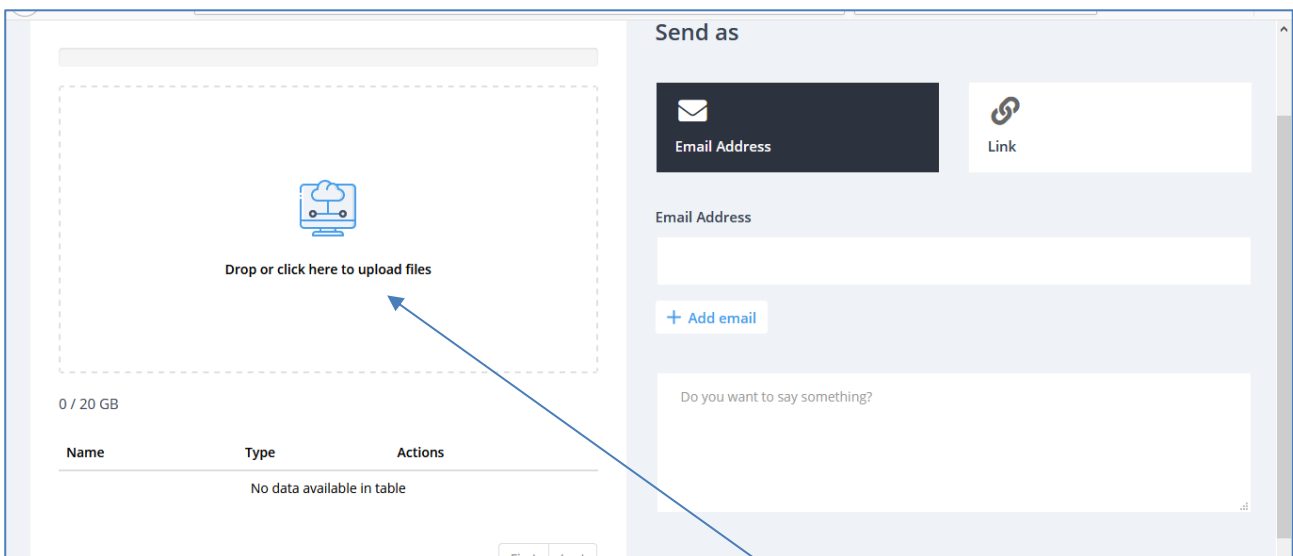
Drop or click here to upload files

0 / 20 GB

| Name | Type | Actions |
|---|---|---|
| No data available in table | | |

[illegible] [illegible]

Send as

Email Address

Link

Email Address

+ Add email

Do you want to say something?